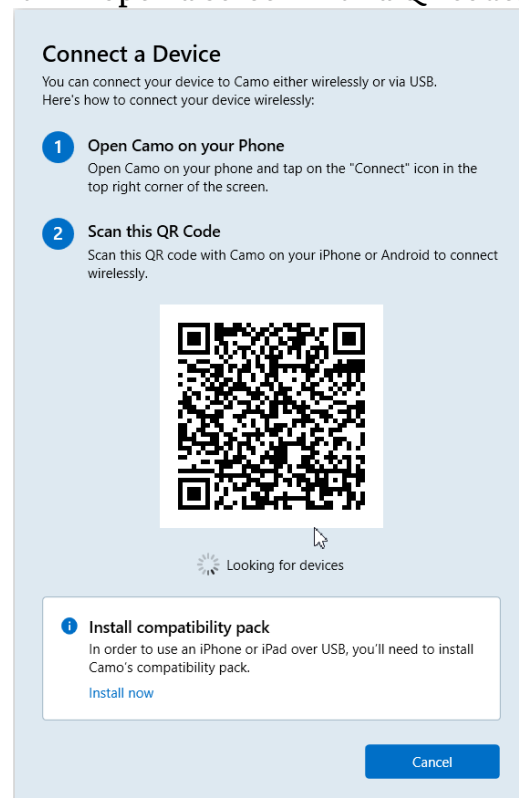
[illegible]

Connect a Device

You can connect your device to Camo either wirelessly or via USB. Here's how to connect your device wirelessly:

1 Open Camo on your Phone

Open Camo on your phone and tap on the "Connect" icon in the top right corner of the screen.

2 Scan this QR Code

Scan this QR code with Camo on your iPhone or Android to connect wirelessly.

Looking for devices

Install compatibility pack

In order to use an iPhone or iPad over USB, you'll need to install Camo's compatibility pack.

Install now

Cancel